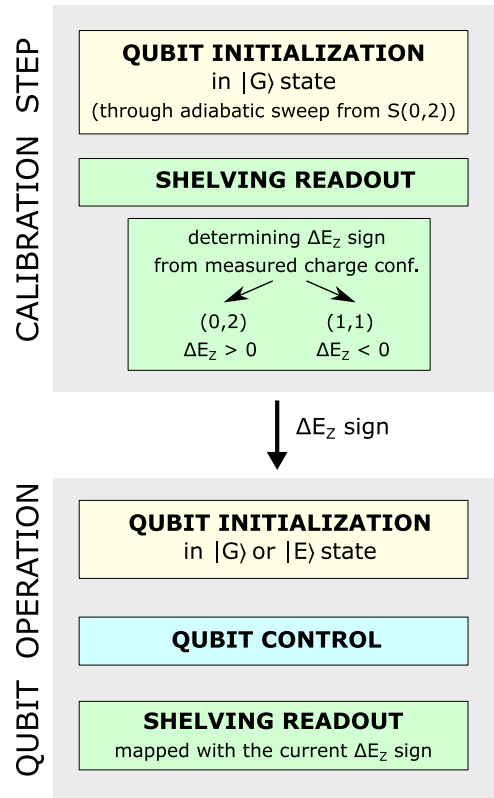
CALIBRATION STEP

QUBIT INITIALIZATION
in $|G\rangle$ state
(through adiabatic sweep from S(0,2))

SHELVING READOUT

determining $\Delta E_Z$ sign
from measured charge conf.

(0,2)
$\Delta E_Z > 0$

(1,1)
$\Delta E_Z < 0$

$\Delta E_Z$ sign

QUBIT OPERATION

QUBIT INITIALIZATION
in $|G\rangle$ or $|E\rangle$ state

QUBIT CONTROL

SHELVING READOUT
mapped with the current $\Delta E_Z$ sign